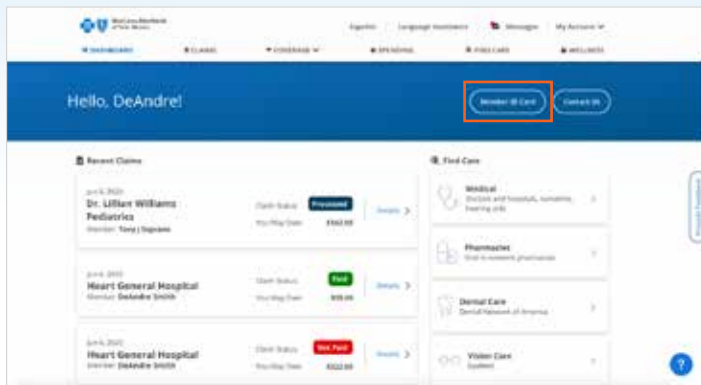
BlueCross BlueShield of New Mexico

Español | Language Assistance | Messages | My Account

DASHBOARD | CLAIMS | COVERAGE | SPENDING | FIND CARE | WELLNESS

Hello, DeAndre!

Member ID Card

Contact Us

Recent Claims

Jun 6, 2023
Dr. Lillian Williams Pediatrics
Member: Tony J Soprano
Claim Status: Processed
You May Owe: $162.00
Details

Jun 6, 2023
Heart General Hospital
Member: DeAndre Smith
Claim Status: Paid
You May Owe: $35.00
Details

Jun 6, 2023
Heart General Hospital
Member: DeAndre Smith
Claim Status: Not Paid
You May Owe: $322.00
Details

Find Care

Medical
Doctors and hospitals, sometime hearing aids

Pharmacies
Find in-network pharmacies

Dental Care
Dental Network of America

Vision Care
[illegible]

Provide Feedback

?